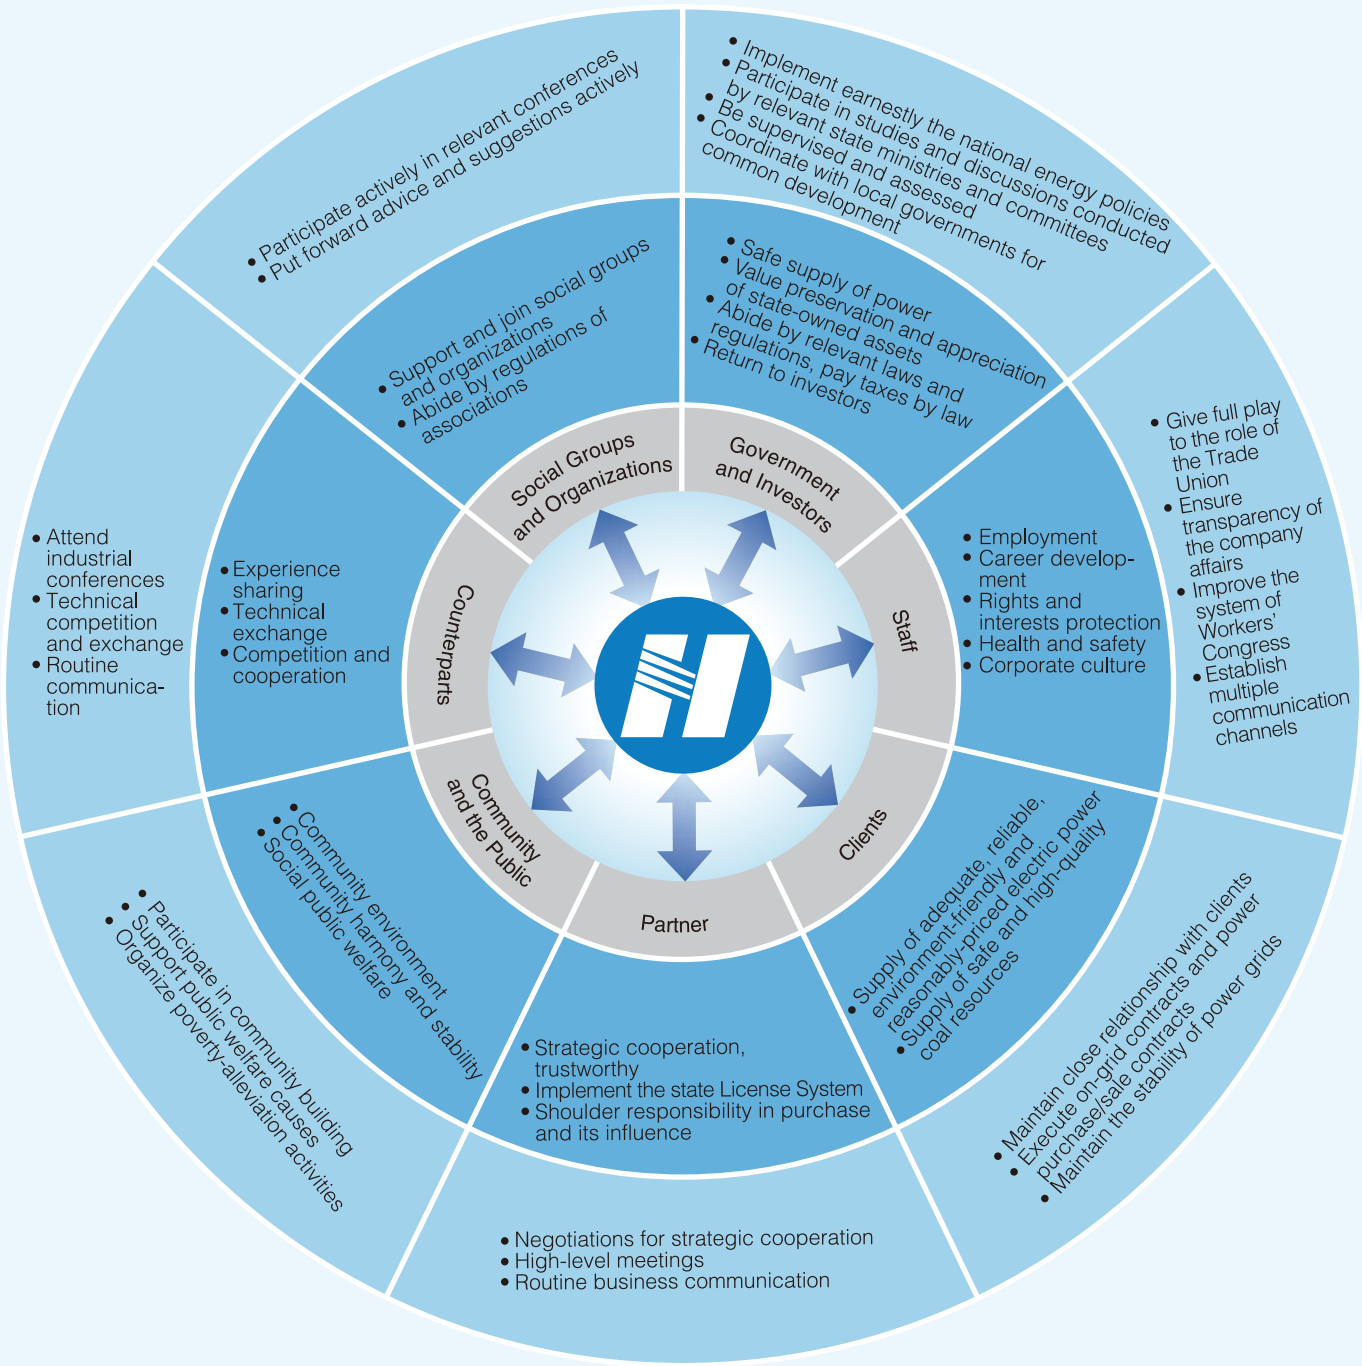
Social Groups and Organizations

• Support and join social groups and organizations
• Abide by regulations of associations

• Participate actively in relevant conferences
• Put forward advice and suggestions actively

Government and Investors

• Safe supply of power
• Value preservation and appreciation of state-owned assets
• Abide by relevant laws and regulations, pay taxes by law
• Return to investors

• Implement earnestly the national energy policies
• Participate in studies and discussions conducted by relevant state ministries and committees
• Be supervised and assessed
• Coordinate with local governments for common development

Staff

• Employment
• Career development
• Rights and interests protection
• Health and safety
• Corporate culture

• Give full play to the role of the Trade Union
• Ensure transparency of the company affairs
• Improve the system of Workers' Congress
• Establish multiple communication channels

Clients

• Supply of adequate, reliable, environment-friendly and reasonably-priced electric power
• Supply of safe and high-quality coal resources

• Maintain close relationship with clients
• Execute on-grid contracts and power purchase/sale contracts
• Maintain the stability of power grids

Partner

• Strategic cooperation, trustworthy
• Implement the state License System
• Shoulder responsibility in purchase and its influence

• Negotiations for strategic cooperation
• High-level meetings
• Routine business communication

Community and the Public

• Community environment
• Community harmony and stability
• Social public welfare

• Participate in community building
• Support public welfare causes
• Organize poverty-alleviation activities

Counterparts

• Experience sharing
• Technical exchange
• Competition and cooperation

• Attend industrial conferences
• Technical competition and exchange
• Routine communication